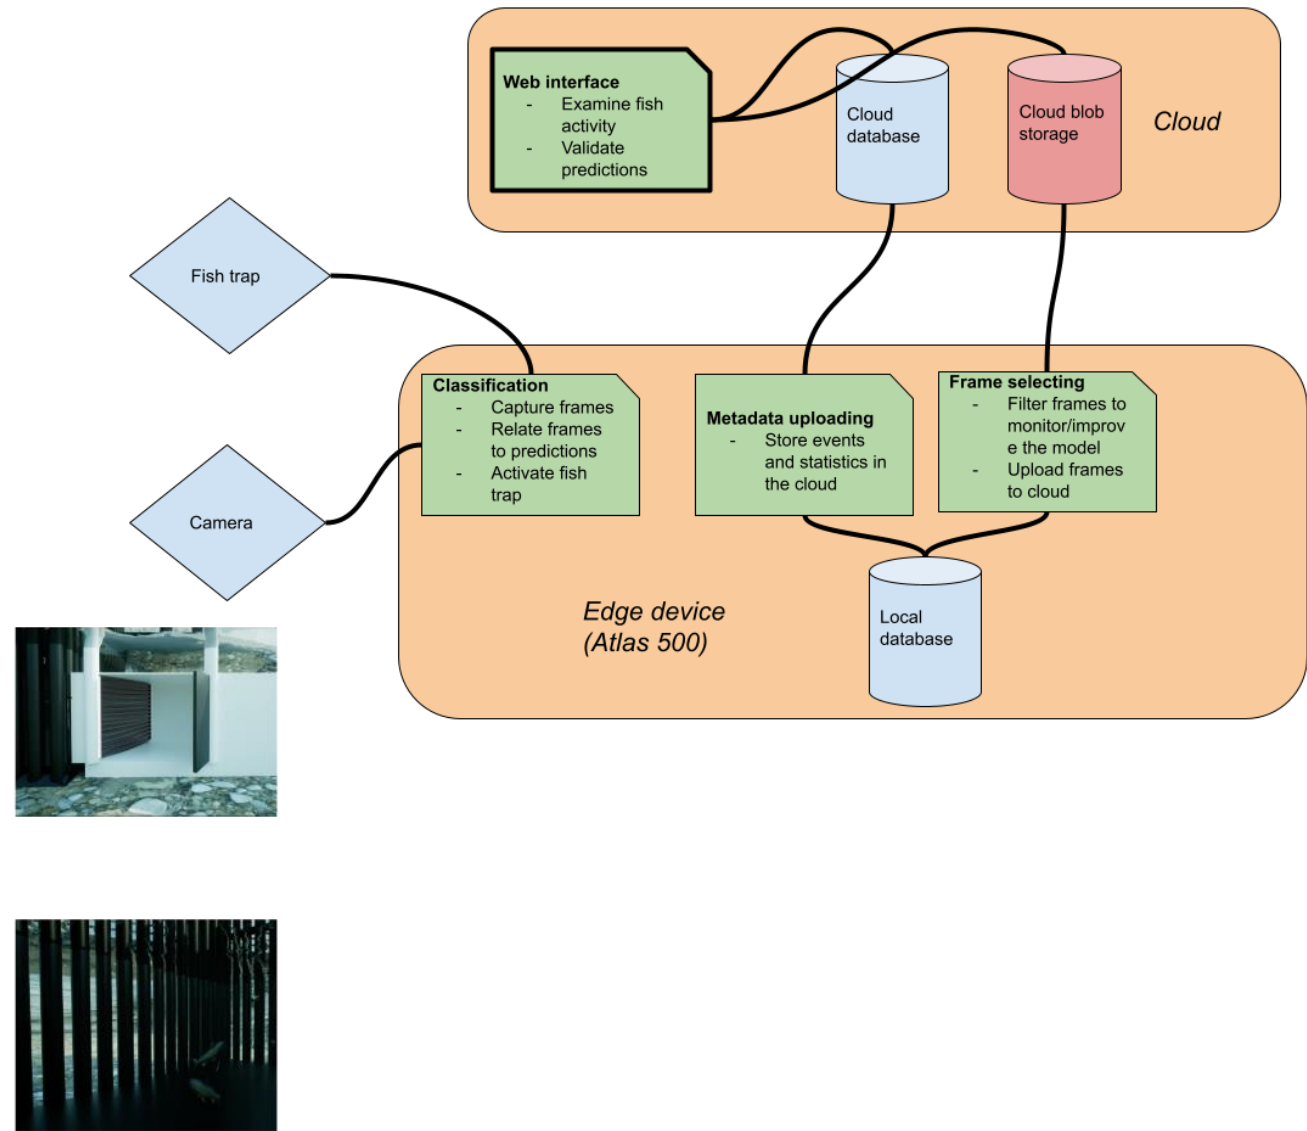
Web interface
- Examine fish activity
- Validate predictions

Cloud database

Cloud blob storage

Cloud

Fish trap

Camera

Classification
- Capture frames
- Relate frames to predictions
- Activate fish trap

Metadata uploading
- Store events and statistics in the cloud

Frame selecting
- Filter frames to monitor/improve the model
- Upload frames to cloud

Edge device (Atlas 500)

Local database